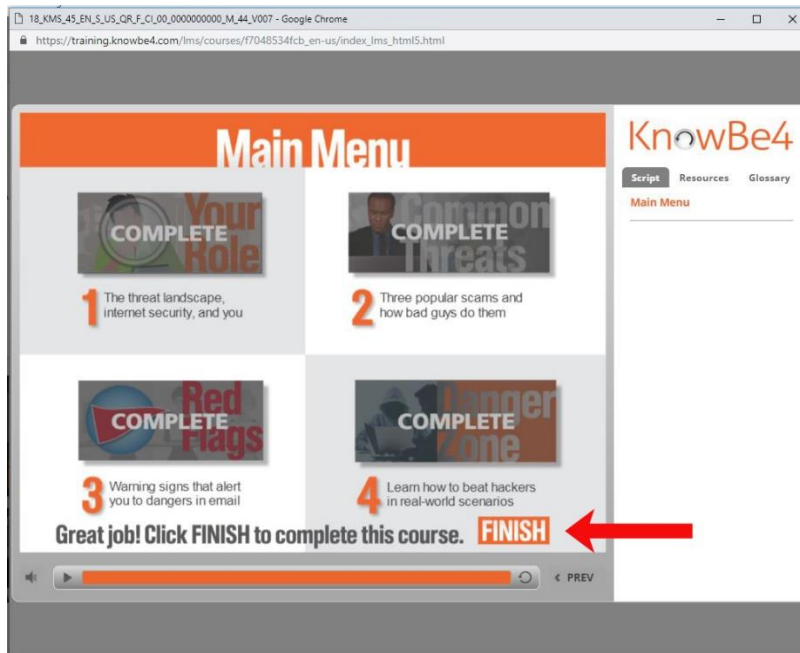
18_KMS_45_EN_S_US_QR_F_CI_00_0000000000_M_44_V007 - Google Chrome

https://training.knowbe4.com/lms/courses/f7048534fcb_en-us/index_lms_html5.html

Main Menu

Your Role
COMPLETE
1 The threat landscape, internet security, and you

Common Threats
COMPLETE
2 Three popular scams and how bad guys do them

Red Flags
COMPLETE
3 Warning signs that alert you to dangers in email

Danger Zone
COMPLETE
4 Learn how to beat hackers in real-world scenarios

Great job! Click FINISH to complete this course. FINISH

‹ PREV

KnowBe4

Script Resources Glossary

Main Menu